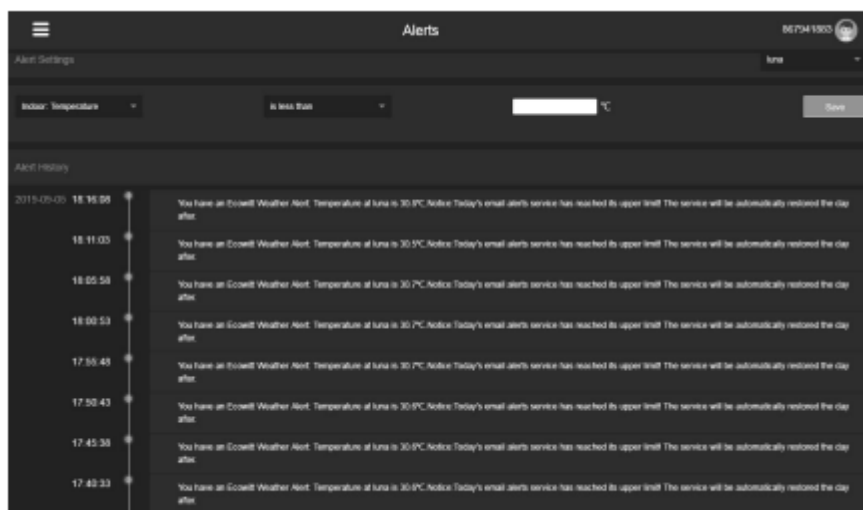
Alerts

867941883

Alert Settings

luna

Indoor: Temperature

is less than

℃

Save

Alert History

2019-09-06 18:16:08

You have an Ecowitt Weather Alert: Temperature at luna is 30.8℃.Notice:Today's email alerts service has reached its upper limit! The service will be automatically restored the day after.

18:11:03

You have an Ecowitt Weather Alert: Temperature at luna is 30.5℃.Notice:Today's email alerts service has reached its upper limit! The service will be automatically restored the day after.

18:05:58

You have an Ecowitt Weather Alert: Temperature at luna is 30.7℃.Notice:Today's email alerts service has reached its upper limit! The service will be automatically restored the day after.

18:00:53

You have an Ecowitt Weather Alert: Temperature at luna is 30.7℃.Notice:Today's email alerts service has reached its upper limit! The service will be automatically restored the day after.

17:55:48

You have an Ecowitt Weather Alert: Temperature at luna is 30.7℃.Notice:Today's email alerts service has reached its upper limit! The service will be automatically restored the day after.

17:50:43

You have an Ecowitt Weather Alert: Temperature at luna is 30.8℃.Notice:Today's email alerts service has reached its upper limit! The service will be automatically restored the day after.

17:45:38

You have an Ecowitt Weather Alert: Temperature at luna is 30.8℃.Notice:Today's email alerts service has reached its upper limit! The service will be automatically restored the day after.

17:40:33

You have an Ecowitt Weather Alert: Temperature at luna is 30.8℃.Notice:Today's email alerts service has reached its upper limit! The service will be automatically restored the day after.